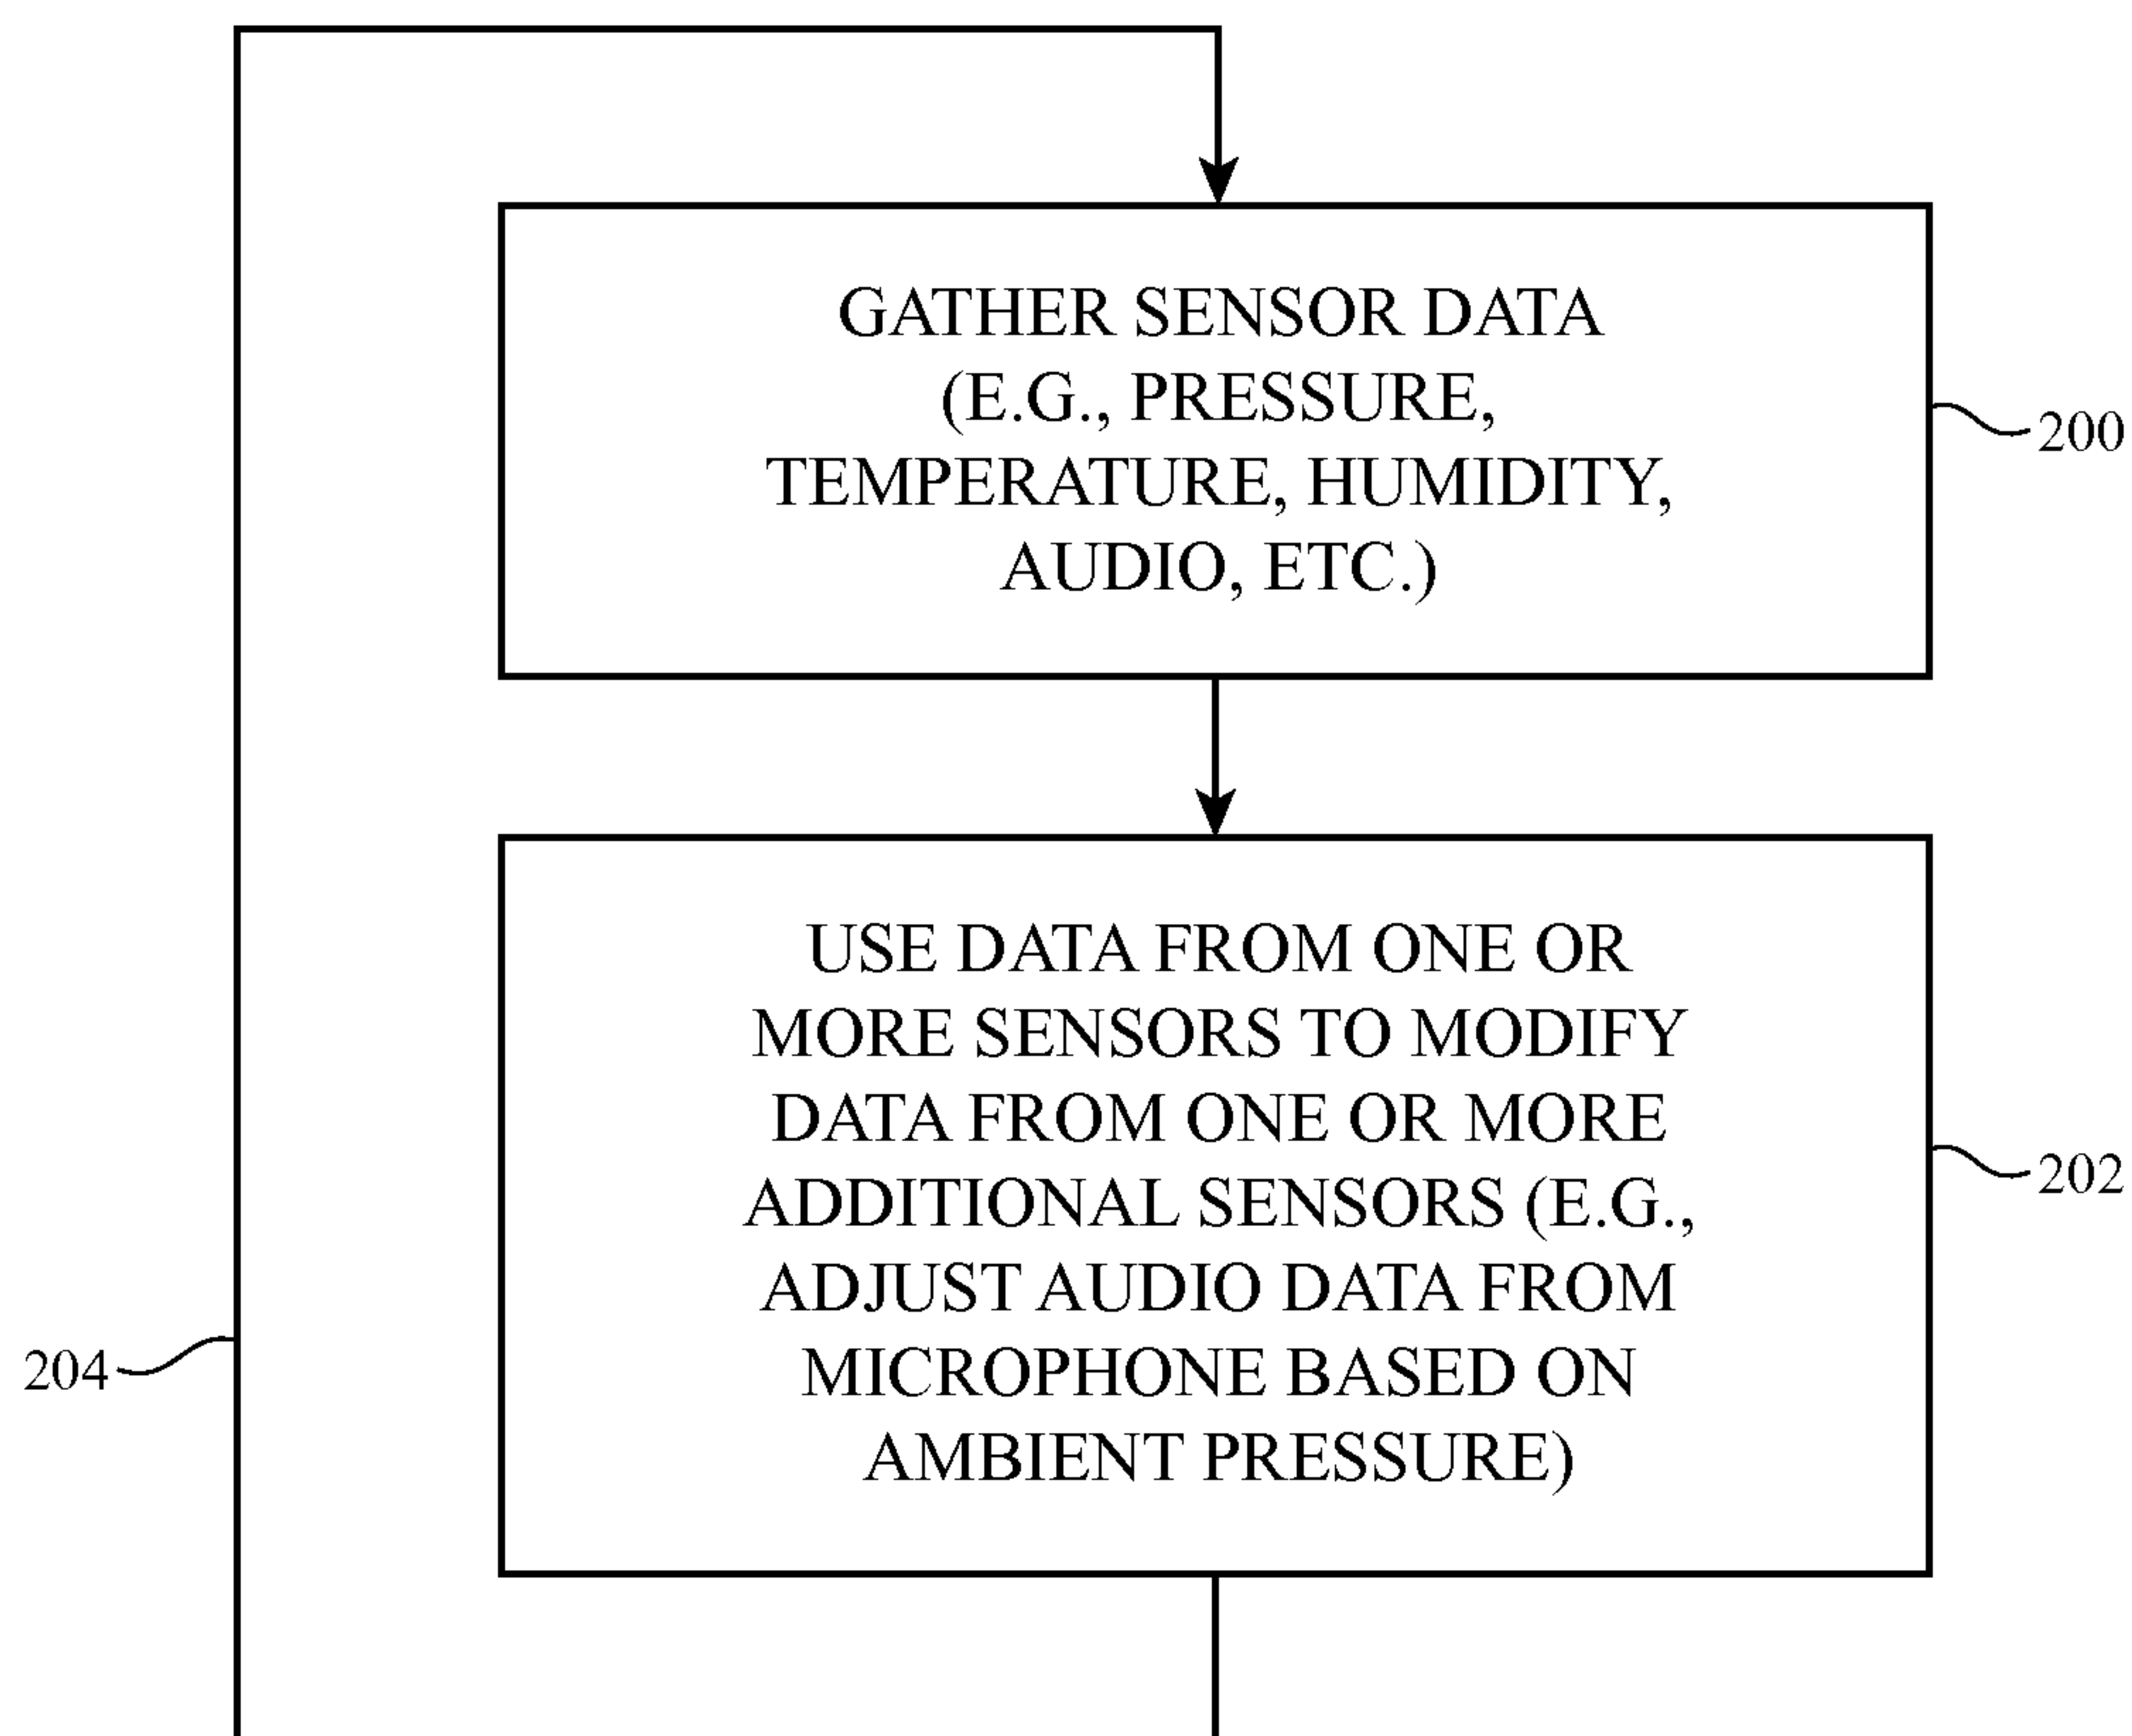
GATHER SENSOR DATA (E.G., PRESSURE, TEMPERATURE, HUMIDITY, AUDIO, ETC.)

200

USE DATA FROM ONE OR MORE SENSORS TO MODIFY DATA FROM ONE OR MORE ADDITIONAL SENSORS (E.G., ADJUST AUDIO DATA FROM MICROPHONE BASED ON AMBIENT PRESSURE)

202

204